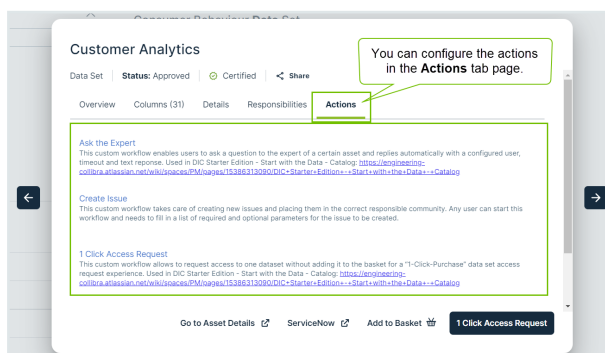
Consumer Behaviour Data Set

Customer Analytics

Data Set | Status: Approved | Certified | Share

You can configure the actions in the **Actions** tab page.

Overview Columns (31) Details Responsibilities Actions

Ask the Expert
This custom workflow enables users to ask a question to the expert of a certain asset and replies automatically with a configured user, timeout and text reponse. Used in DIC Starter Edition - Start with the Data - Catalog: https://engineering-collibra.atlassian.net/wiki/spaces/PM/pages/1538631309​0/DIC+Starter+Edition+-+Start+with+the+Data+-+Catalog

Create Issue
This custom workflow takes care of creating new issues and placing them in the correct responsible community. Any user can start this workflow and needs to fill in a list of required and optional parameters for the issue to be created.

1 Click Access Request
This custom workflow allows to request access to one dataset without adding it to the basket for a "1-Click-Purchase" data set access request experience. Used in DIC Starter Edition - Start with the Data - Catalog: https://engineering-collibra.atlassian.net/wiki/spaces/PM/pages/1538631309​0/DIC+Starter+Edition+-+Start+with+the+Data+-+Catalog

Go to Asset Details ServiceNow Add to Basket 1 Click Access Request